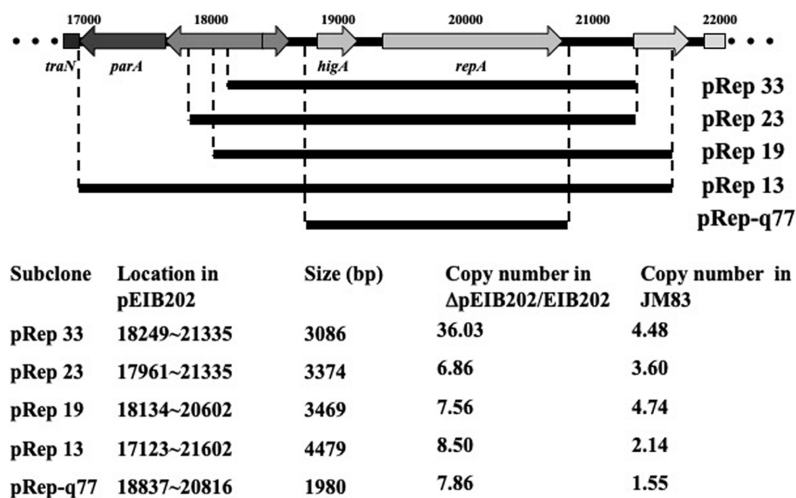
17000 18000 19000 20000 21000 22000

traN parA higA repA

pRep 33
pRep 23
pRep 19
pRep 13
pRep-q77

| Subclone | Location in pEIB202 | Size (bp) | Copy number in ΔpEIB202/EIB202 | Copy number in JM83 |
|---|---|---|---|---|
| pRep 33 | 18249~21335 | 3086 | 36.03 | 4.48 |
| pRep 23 | 17961~21335 | 3374 | 6.86 | 3.60 |
| pRep 19 | 18134~20602 | 3469 | 7.56 | 4.74 |
| pRep 13 | 17123~21602 | 4479 | 8.50 | 2.14 |
| pRep-q77 | 18837~20816 | 1980 | 7.86 | 1.55 |